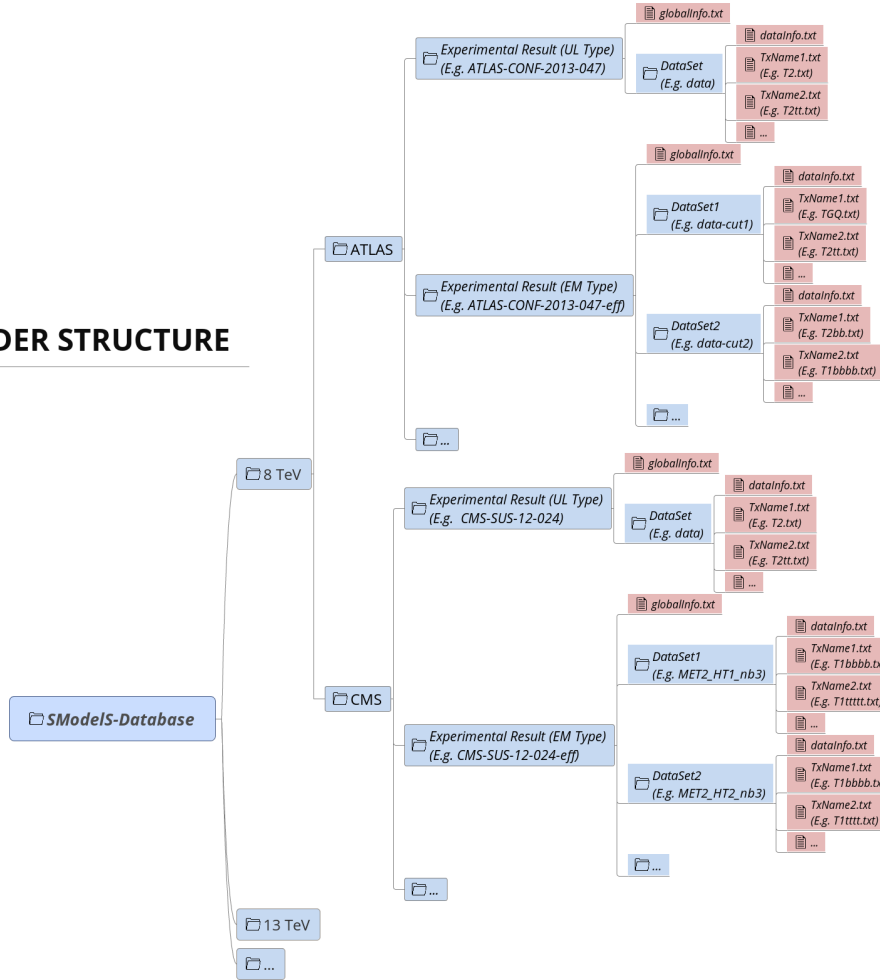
DER STRUCTURE

SModelS-Database

8 TeV

ATLAS

Experimental Result (UL Type)
(E.g. ATLAS-CONF-2013-047)

globalInfo.txt

DataSet
(E.g. data)

dataInfo.txt

TxName1.txt
(E.g. T2.txt)

TxName2.txt
(E.g. T2tt.txt)

...

Experimental Result (EM Type)
(E.g. ATLAS-CONF-2013-047-eff)

globalInfo.txt

DataSet1
(E.g. data-cut1)

dataInfo.txt

TxName1.txt
(E.g. TGQ.txt)

TxName2.txt
(E.g. T2tt.txt)

...

DataSet2
(E.g. data-cut2)

dataInfo.txt

TxName1.txt
(E.g. T2bb.txt)

TxName2.txt
(E.g. T1bbbb.txt)

...

...

...

CMS

Experimental Result (UL Type)
(E.g. CMS-SUS-12-024)

globalInfo.txt

DataSet
(E.g. data)

dataInfo.txt

TxName1.txt
(E.g. T2.txt)

TxName2.txt
(E.g. T2tt.txt)

...

Experimental Result (EM Type)
(E.g. CMS-SUS-12-024-eff)

globalInfo.txt

DataSet1
(E.g. MET2_HT1_nb3)

dataInfo.txt

TxName1.txt
(E.g. T1bbbb.tx

TxName2.txt
(E.g. T1ttttt.txt

...

DataSet2
(E.g. MET2_HT2_nb3)

dataInfo.txt

TxName1.txt
(E.g. T1bbbb.tx

TxName2.txt
(E.g. T1tttt.txt)

...

...

...

13 TeV

...